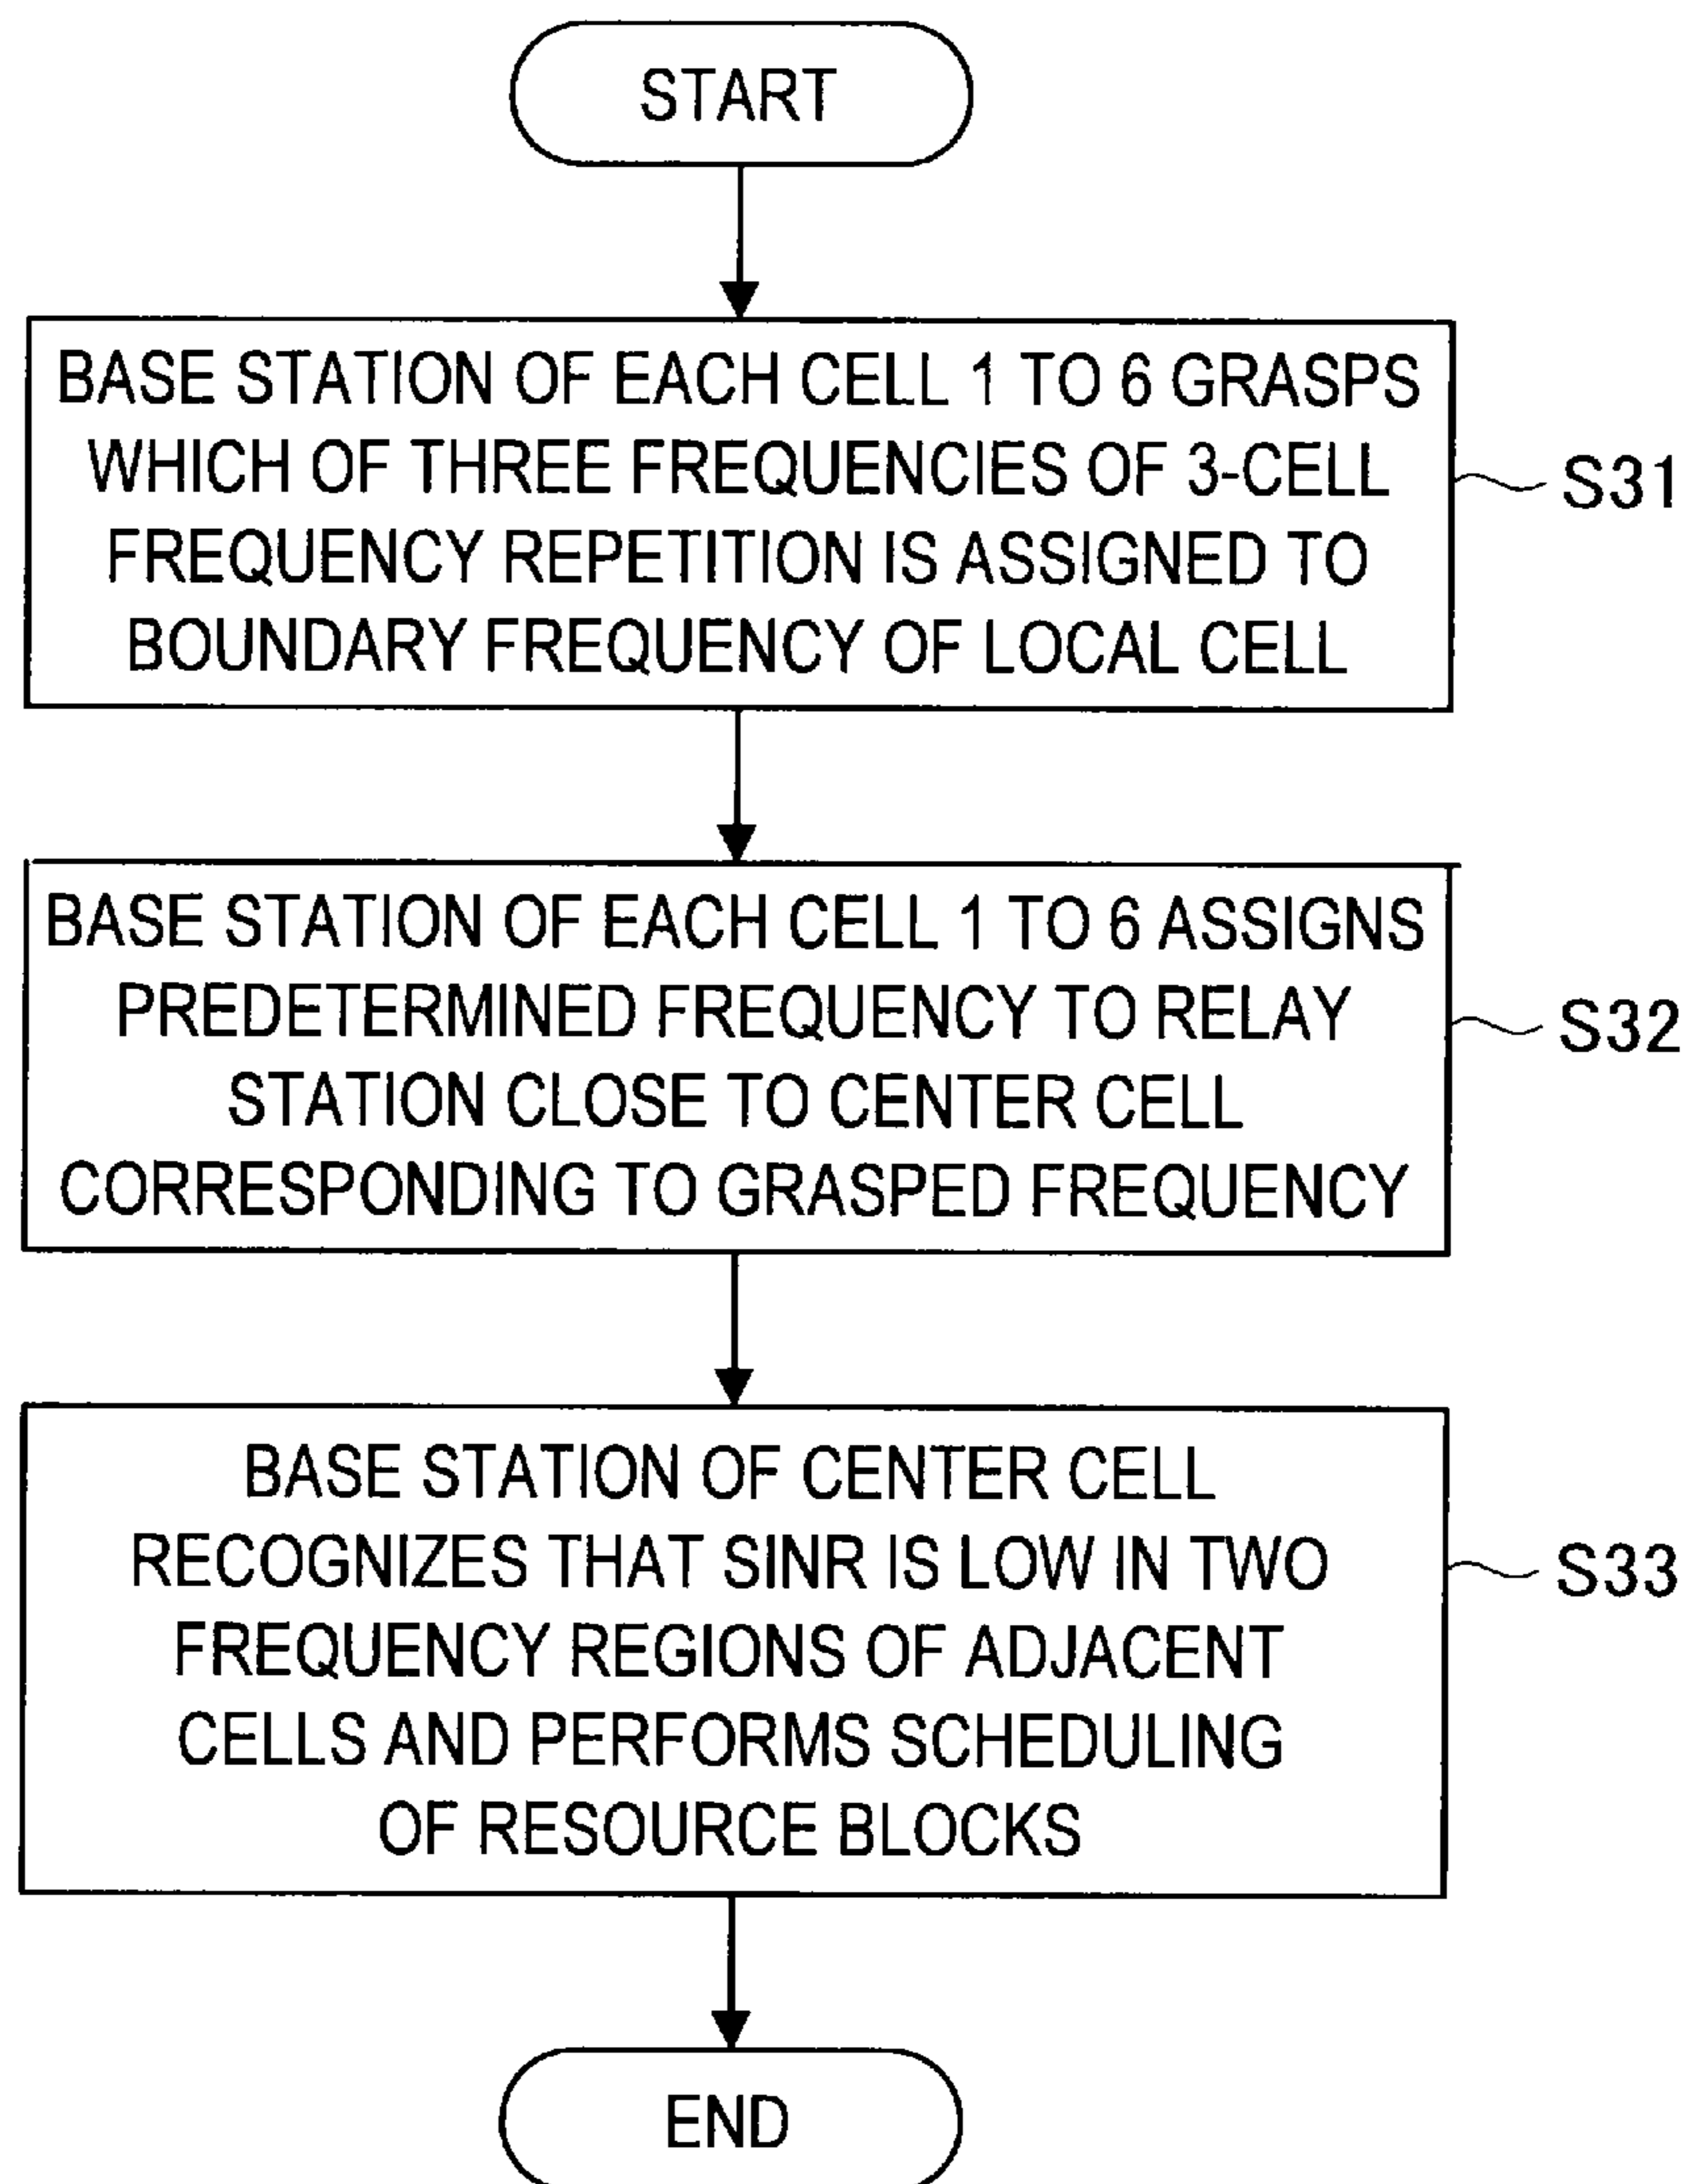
START

BASE STATION OF EACH CELL 1 TO 6 GRASPS WHICH OF THREE FREQUENCIES OF 3-CELL FREQUENCY REPETITION IS ASSIGNED TO BOUNDARY FREQUENCY OF LOCAL CELL

S31

BASE STATION OF EACH CELL 1 TO 6 ASSIGNS PREDETERMINED FREQUENCY TO RELAY STATION CLOSE TO CENTER CELL CORRESPONDING TO GRASPED FREQUENCY

S32

BASE STATION OF CENTER CELL RECOGNIZES THAT SINR IS LOW IN TWO FREQUENCY REGIONS OF ADJACENT CELLS AND PERFORMS SCHEDULING OF RESOURCE BLOCKS

S33

END